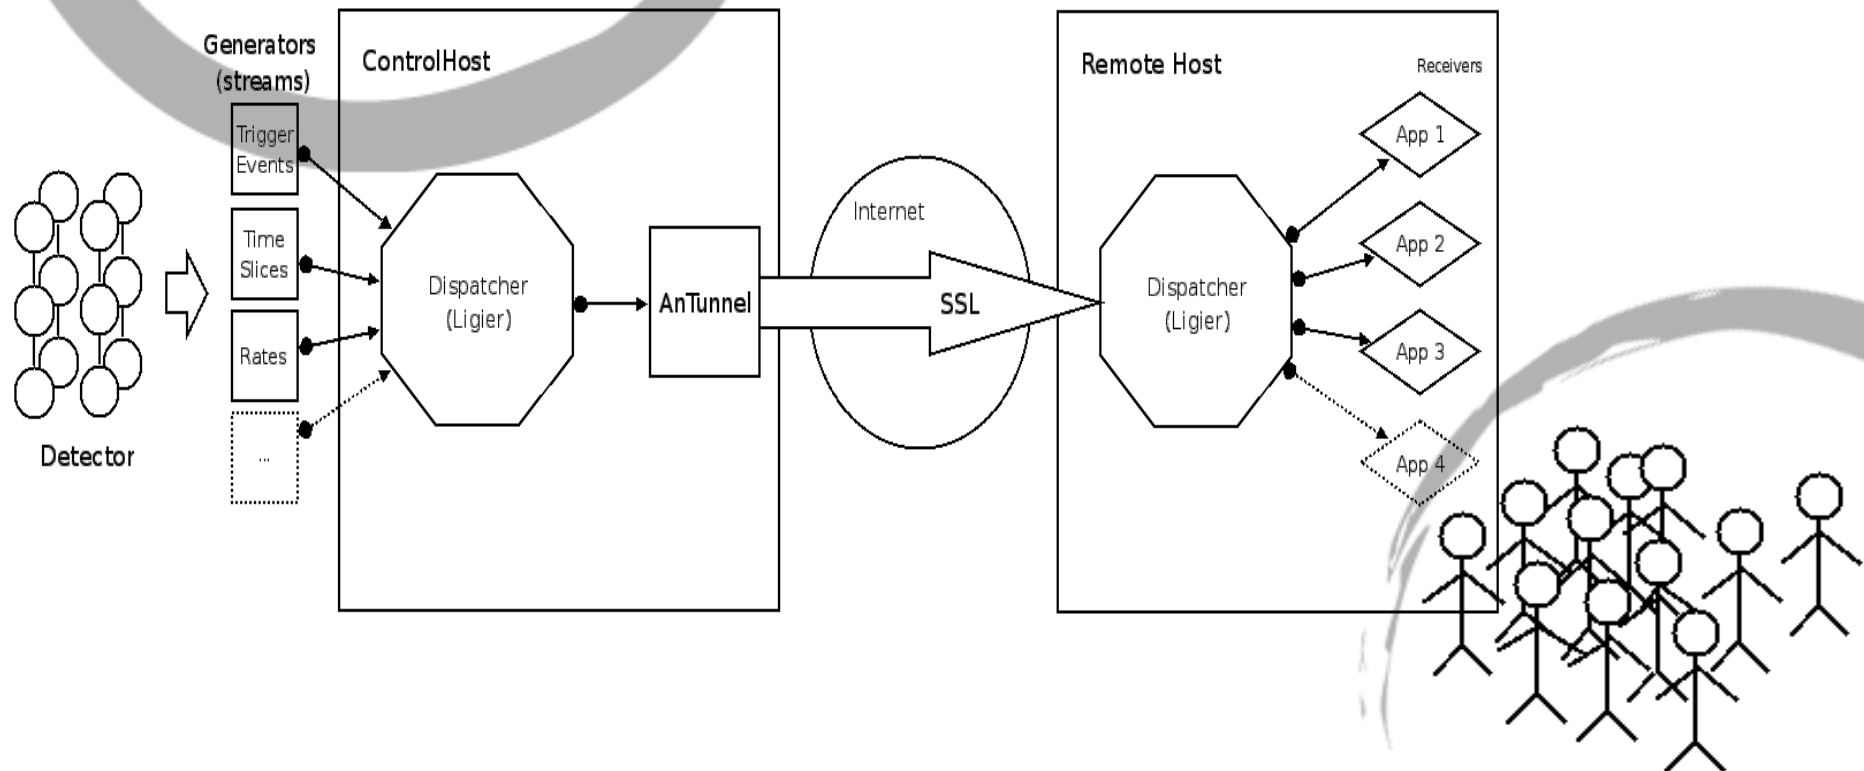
Generators (streams)

ControlHost

Trigger Events

Time Slices

Rates

...

Detector

Dispatcher (Ligier)

AnTunnel

Internet

SSL

Remote Host

Receivers

Dispatcher (Ligier)

App 1

App 2

App 3

App 4